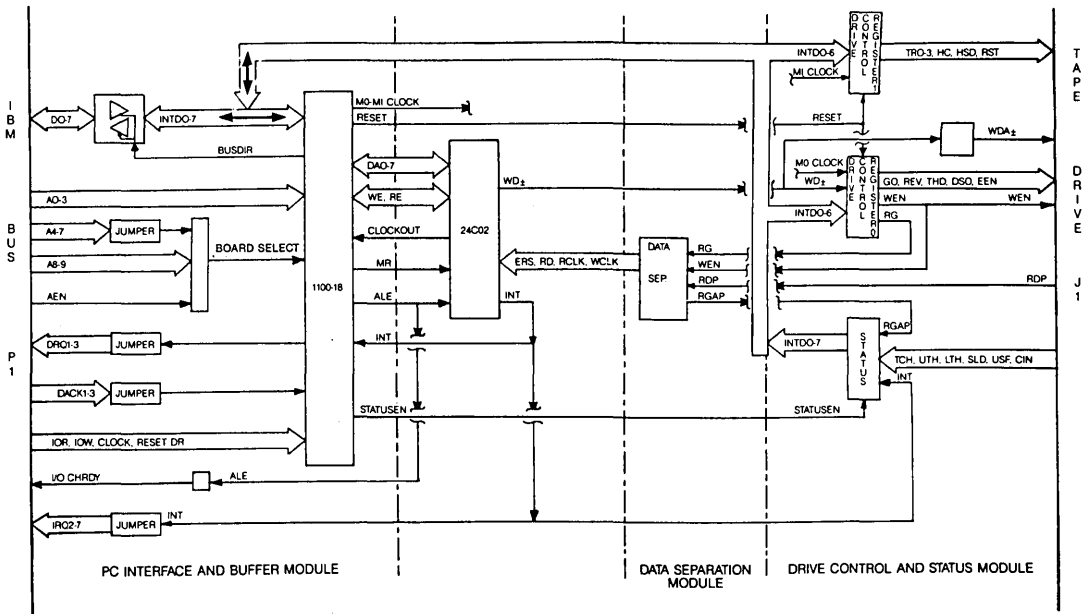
IBM BUS P1

DO-7

INTDO-7

BUSDIR

AO-3

A4-7

JUMPER

A8-9

BOARD SELECT

AEN

DRQ1-3

JUMPER

DACK1-3

JUMPER

IOR, IOW, CLOCK, RESET DR

I/O CHRDY

ALE

IRQ2-7

JUMPER

INT

1100-18

M0-MI CLOCK

RESET

DAO-7

WE, RE

CLOCKOUT

MR

ALE

INT

STATUSEN

24C02

WD±

INT

ERS, RD, RCLK, WCLK

DATA SEP

RG

WEN

RDP

RGAP

INTDO-6

MI CLOCK

DRIVE CONTROL REGISTER 1

TRO-3, HC, HSD, RST

RESET

WDA±

M0 CLOCK

WD±

DRIVE CONTROL REGISTER 0

GO, REV, THD, DSO, EEN

INTDO-6

WEN

WEN

RG

RDP

RGAP

INTDO-7

STATUS

TCH, UTH, LTH, SLD, USF, CIN

INT

STATUSEN

TAPE DRIVE J1

PC INTERFACE AND BUFFER MODULE

DATA SEPARATION MODULE

DRIVE CONTROL AND STATUS MODULE